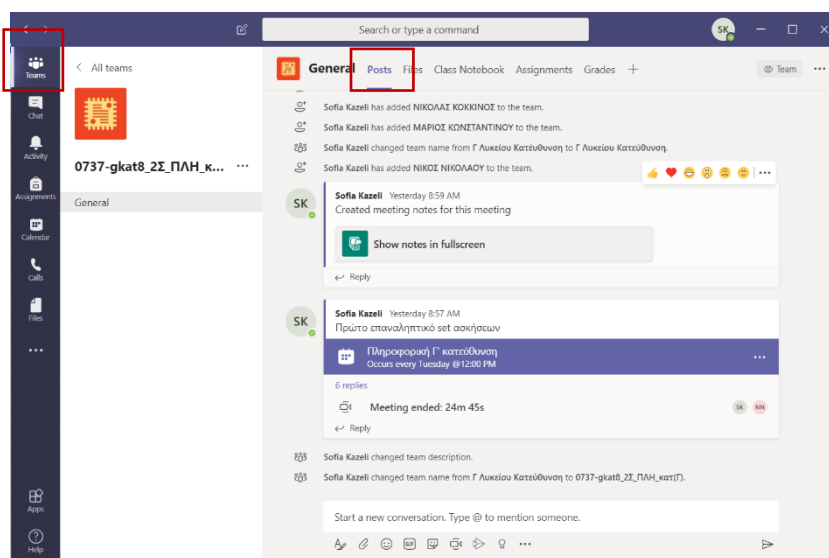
Search or type a command

SK

Teams

Chat

Activity

Assignments

Calendar

Calls

Files

...

Apps

Help

< All teams

0737-gkat8_2Σ_ΠΛΗ_κ... ...

General

General Posts Files Class Notebook Assignments Grades +

Team ...

Sofia Kazeli has added ΝΙΚΟΛΑΣ ΚΟΚΚΙΝΟΣ to the team.

Sofia Kazeli has added ΜΑΡΙΟΣ ΚΩΝΣΤΑΝΤΙΝΟΥ to the team.

Sofia Kazeli changed team name from Γ Λυκείου Κατέυθυνση to Γ Λυκείου Κατεύθυνση.

Sofia Kazeli has added ΝΙΚΟΣ ΝΙΚΟΛΑΟΥ to the team.

SK

Sofia Kazeli Yesterday 8:59 AM

Created meeting notes for this meeting

Show notes in fullscreen

Reply

SK

Sofia Kazeli Yesterday 8:57 AM

Πρώτο επαναληπτικό set ασκήσεων

Πληροφορική Γ' κατεύθυνση

Occurs every Tuesday @12:00 PM

...

6 replies

Meeting ended: 24m 45s

SK NN

Reply

Sofia Kazeli changed team description.

Sofia Kazeli changed team name from Γ Λυκείου Κατεύθυνση to 0737-gkat8_2Σ_ΠΛΗ_κατ(Γ).

Start a new conversation. Type @ to mention someone.